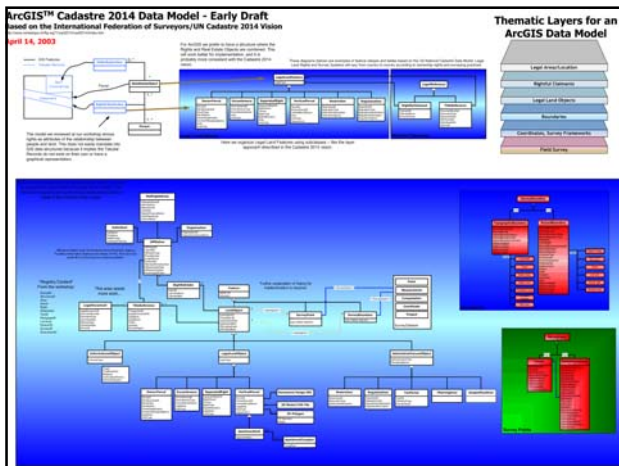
ArcGIS™ Cadastre 2014 Data Model - Early Draft
Based on the International Federation of Surveyors/UN Cadastre 2014 Vision
April 14, 2003

Thematic Layers for an ArcGIS Data Model

Legal Areas/Location
Rightful Claimants
Legal Land Objects
Boundaries
Coordinates, Survey Frameworks
Field Survey

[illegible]